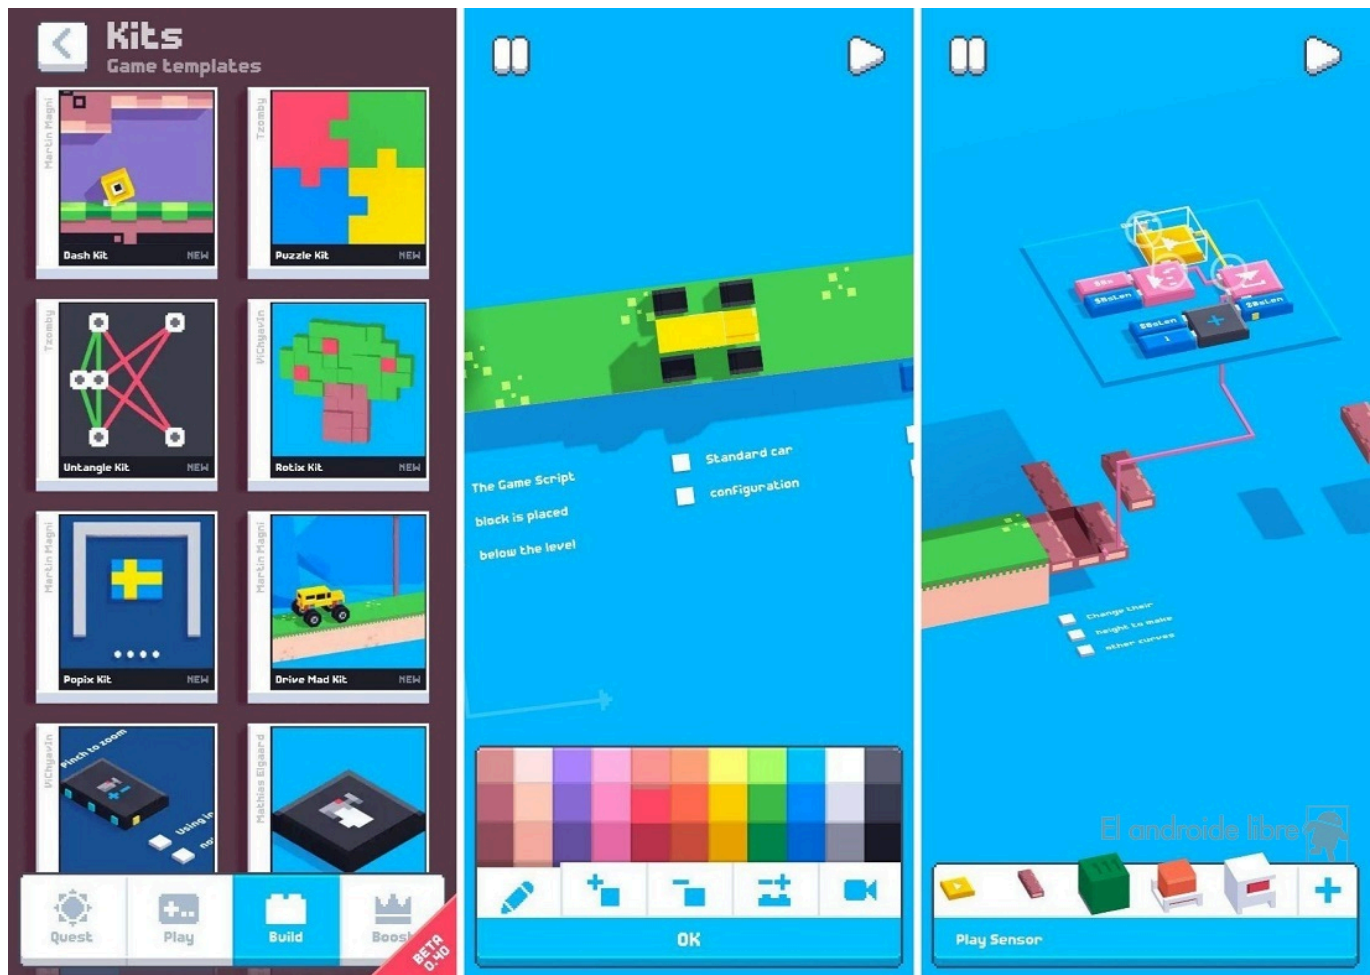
Kits
Game templates

Martin Magni
Dash Kit NEW

Tzomby
Puzzle Kit NEW

Tzomby
Untangle Kit NEW

Vichyevin
Rotix Kit NEW

Martin Magni
Popix Kit NEW

Martin Magni
Drive Mad Kit NEW

Vichyevin
Pinch to zoom
Using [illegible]

Mathias Elgaard

Quest
Play
Build
Boost
BETA 0.40

The Game Script block is placed below the level

Standard car configuration

OK

Change their height to make other curves

El androide libre

Play Sensor